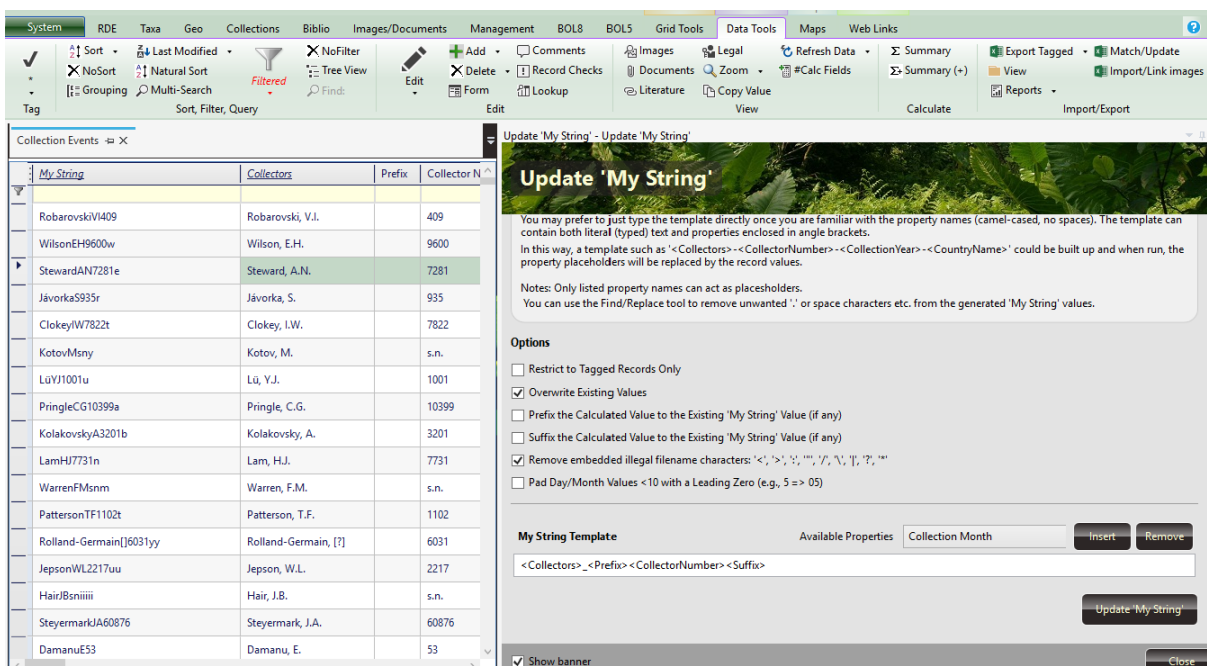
System RDE Taxa Geo Collections Biblio Images/Documents Management BOL8 BOL5 Grid Tools Data Tools Maps Web Links

Tag
Sort NoSort Grouping Last Modified Natural Sort Multi-Search Filtered NoFilter Tree View Find:
Sort, Filter, Query
Edit Add Delete Form Comments Record Checks Lookup
Edit
Images Documents Literature Legal Zoom Copy Value Refresh Data #Calc Fields
View
Summary Summary (+)
Calculate
Export Tagged View Reports Match/Update Import/Link images
Import/Export

Collection Events

| My String | Collectors | Prefix | Collector N |
|---|---|---|---|
| RobarovskiVI409 | Robarovski, V.I. | | 409 |
| WilsonEH9600w | Wilson, E.H. | | 9600 |
| StewardAN7281e | Steward, A.N. | | 7281 |
| JávorkaS935r | Jávorka, S. | | 935 |
| ClokeyIW7822t | Clokey, I.W. | | 7822 |
| KotovMsny | Kotov, M. | | s.n. |
| LüYJ1001u | Lü, Y.J. | | 1001 |
| PringleCG10399a | Pringle, C.G. | | 10399 |
| KolakovskyA3201b | Kolakovsky, A. | | 3201 |
| LamHJ7731n | Lam, H.J. | | 7731 |
| WarrenFMsnm | Warren, F.M. | | s.n. |
| PattersonTF1102t | Patterson, T.F. | | 1102 |
| Rolland-Germain[]6031yy | Rolland-Germain, [?] | | 6031 |
| JepsonWL2217uu | Jepson, W.L. | | 2217 |
| HairJBsniiiii | Hair, J.B. | | s.n. |
| SteyermarkJA60876 | Steyermark, J.A. | | 60876 |
| DamanuE53 | Damanu, E. | | 53 |

Update 'My String' - Update 'My String'

Update 'My String'

You may prefer to just type the template directly once you are familiar with the property names (camel-cased, no spaces). The template can contain both literal (typed) text and properties enclosed in angle brackets.
In this way, a template such as '<Collectors>-<CollectorNumber>-<CollectionYear>-<CountryName>' could be built up and when run, the property placeholders will be replaced by the record values.

Notes: Only listed property names can act as placeholders.
You can use the Find/Replace tool to remove unwanted '.' or space characters etc. from the generated 'My String' values.

Options

Restrict to Tagged Records Only
Overwrite Existing Values
Prefix the Calculated Value to the Existing 'My String' Value (if any)
Suffix the Calculated Value to the Existing 'My String' Value (if any)
Remove embedded illegal filename characters: '<', '>', ':', '"', '/', '\', '|', '?', '*'
Pad Day/Month Values <10 with a Leading Zero (e.g., 5 => 05)

My String Template Available Properties Collection Month Insert Remove

<Collectors>_<Prefix><CollectorNumber><Suffix>

Update 'My String'

Show banner Close